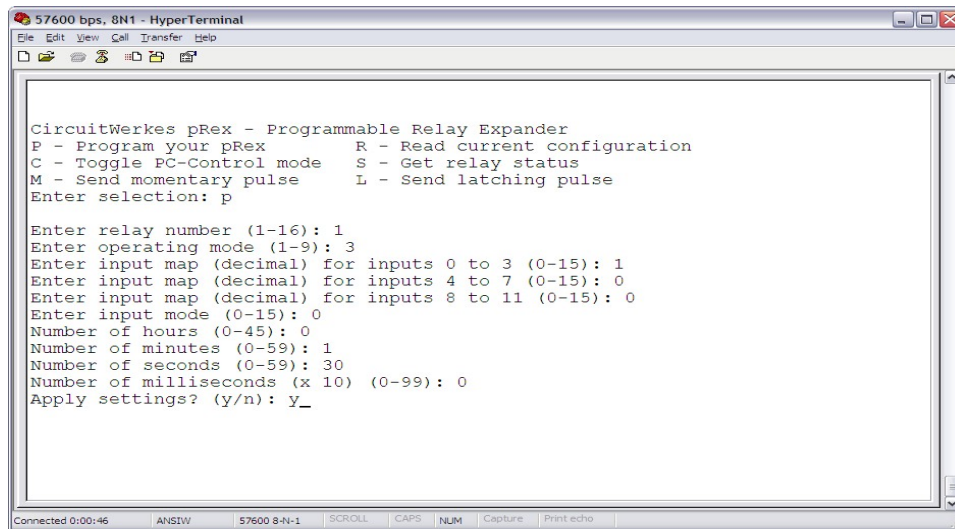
57600 bps, 8N1 - HyperTerminal
File Edit View Call Transfer Help

CircuitWerkes pRex - Programmable Relay Expander
P - Program your pRex R - Read current configuration
C - Toggle PC-Control mode S - Get relay status
M - Send momentary pulse L - Send latching pulse
Enter selection: p

Enter relay number (1-16): 1
Enter operating mode (1-9): 3
Enter input map (decimal) for inputs 0 to 3 (0-15): 1
Enter input map (decimal) for inputs 4 to 7 (0-15): 0
Enter input map (decimal) for inputs 8 to 11 (0-15): 0
Enter input mode (0-15): 0
Number of hours (0-45): 0
Number of minutes (0-59): 1
Number of seconds (0-59): 30
Number of milliseconds (x 10) (0-99): 0
Apply settings? (y/n): y_

Connected 0:00:46 ANSIW 57600 8-N-1 SCROLL CAPS NUM Capture Print echo